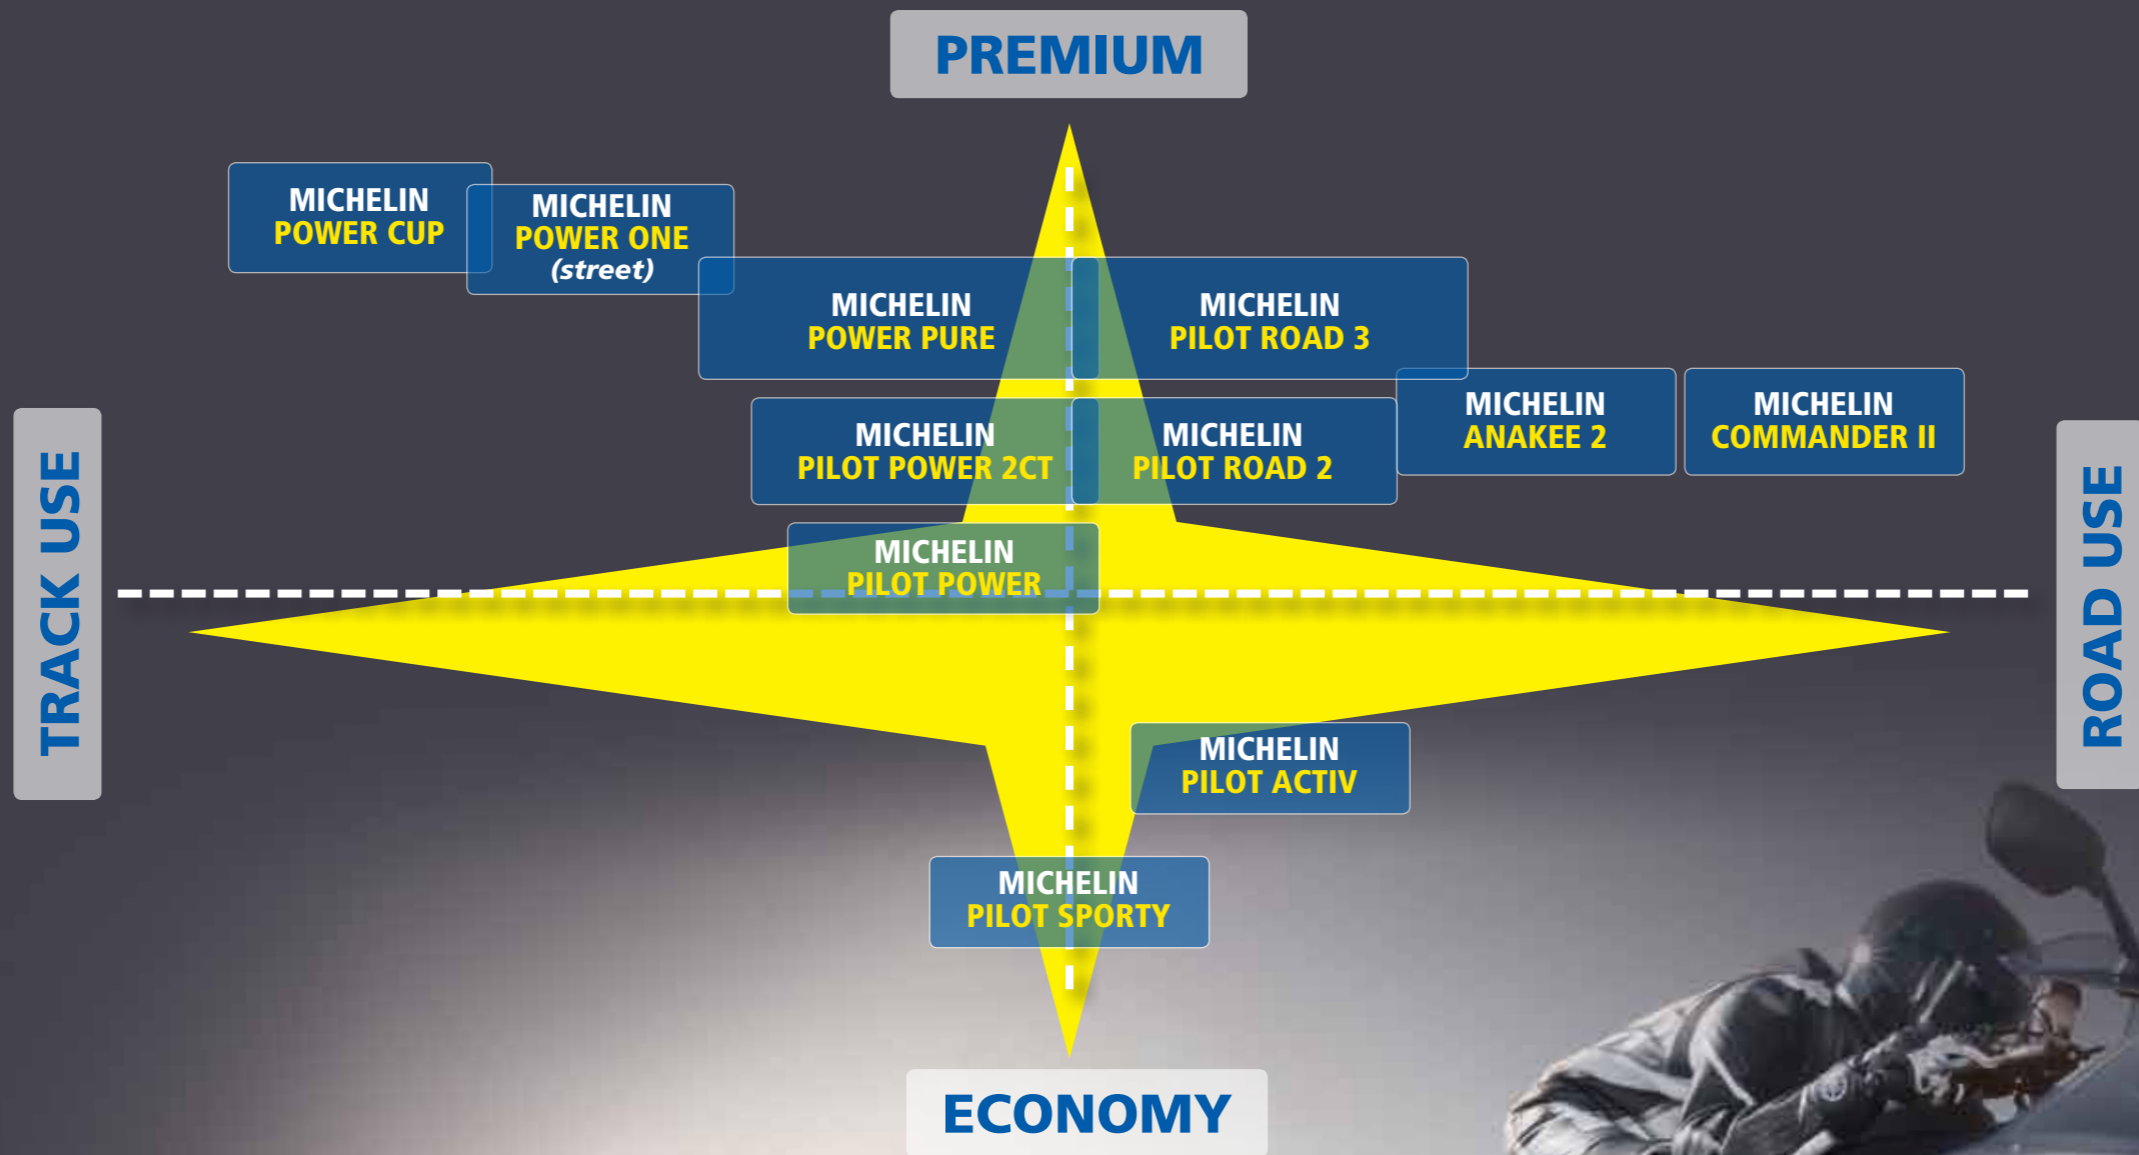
PREMIUM

MICHELIN
POWER CUP

MICHELIN
POWER ONE
(street)

MICHELIN
POWER PURE

MICHELIN
PILOT ROAD 3

TRACK USE

MICHELIN
ANAKEE 2

MICHELIN
COMMANDER II

ROAD USE

MICHELIN
PILOT POWER 2CT

MICHELIN
PILOT ROAD 2

MICHELIN
PILOT POWER

MICHELIN
PILOT ACTIV

MICHELIN
PILOT SPORTY

ECONOMY